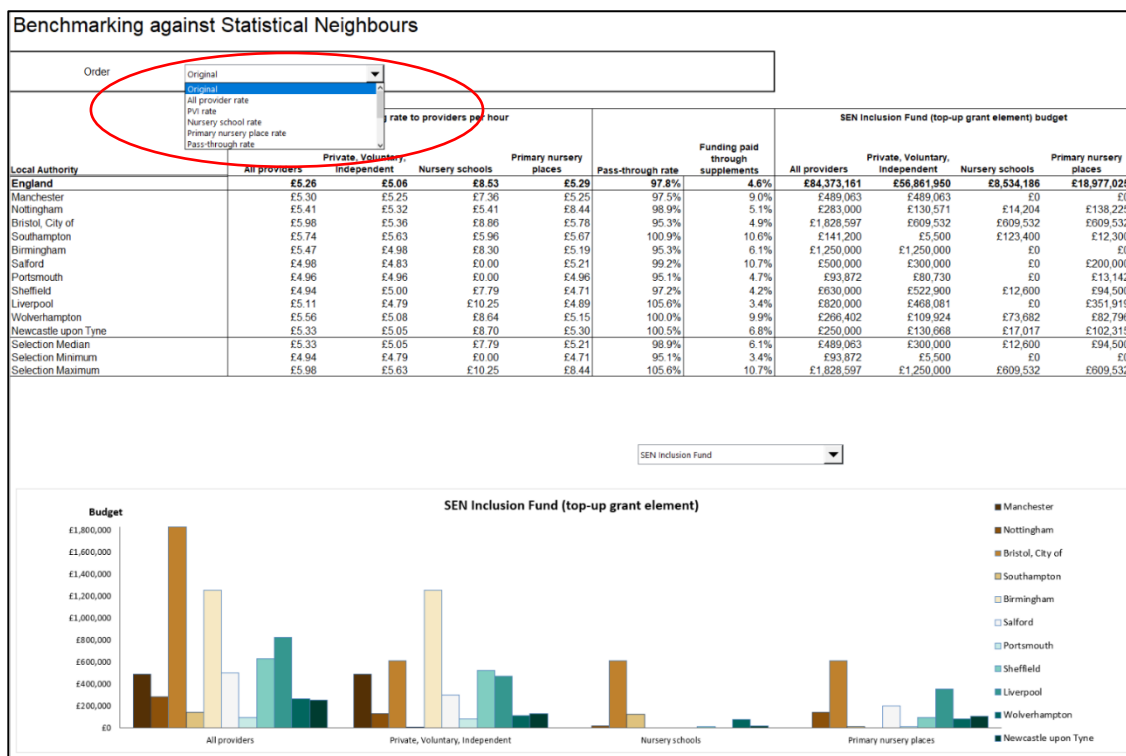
Benchmarking against Statistical Neighbours

Order

Original

Original
All provider rate
PVI rate
Nursery school rate
Primary nursery place rate
Pass-through rate

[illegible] rate to providers per hour

SEN Inclusion Fund (top-up grant element) budget

| Local Authority | All providers | Private, Voluntary, Independent | Nursery schools | Primary nursery places | Pass-through rate | Funding paid through supplements | All providers | Private, Voluntary, Independent | Nursery schools | Primary nursery places |
|---|---|---|---|---|---|---|---|---|---|---|
| England | £5.26 | £5.06 | £8.53 | £5.29 | 97.8% | 4.6% | £84,373,161 | £56,861,950 | £8,534,186 | £18,977,02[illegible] |
| Manchester | £5.30 | £5.25 | £7.36 | £5.25 | 97.5% | 9.0% | £489,063 | £489,063 | £0 | £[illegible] |
| Nottingham | £5.41 | £5.32 | £5.41 | £8.44 | 98.9% | 5.1% | £283,000 | £130,571 | £14,204 | £138,22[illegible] |
| Bristol, City of | £5.98 | £5.36 | £8.86 | £5.78 | 95.3% | 4.9% | £1,828,597 | £609,532 | £609,532 | £609,53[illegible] |
| Southampton | £5.74 | £5.63 | £5.96 | £5.67 | 100.9% | 10.6% | £141,200 | £5,500 | £123,400 | £12,30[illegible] |
| Birmingham | £5.47 | £4.98 | £8.30 | £5.19 | 95.3% | 6.1% | £1,250,000 | £1,250,000 | £0 | £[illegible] |
| Salford | £4.98 | £4.83 | £0.00 | £5.21 | 99.2% | 10.7% | £500,000 | £300,000 | £0 | £200,00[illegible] |
| Portsmouth | £4.96 | £4.96 | £0.00 | £4.96 | 95.1% | 4.7% | £93,872 | £80,730 | £0 | £13,14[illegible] |
| Sheffield | £4.94 | £5.00 | £7.79 | £4.71 | 97.2% | 4.2% | £630,000 | £522,900 | £12,600 | £94,50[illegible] |
| Liverpool | £5.11 | £4.79 | £10.25 | £4.89 | 105.6% | 3.4% | £820,000 | £468,081 | £0 | £351,91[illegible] |
| Wolverhampton | £5.56 | £5.08 | £8.64 | £5.15 | 100.0% | 9.9% | £266,402 | £109,924 | £73,682 | £82,79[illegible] |
| Newcastle upon Tyne | £5.33 | £5.05 | £8.70 | £5.30 | 100.5% | 6.8% | £250,000 | £130,668 | £17,017 | £102,31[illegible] |
| Selection Median | £5.33 | £5.05 | £7.79 | £5.21 | 98.9% | 6.1% | £489,063 | £300,000 | £12,600 | £94,50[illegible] |
| Selection Minimum | £4.94 | £4.79 | £0.00 | £4.71 | 95.1% | 3.4% | £93,872 | £5,500 | £0 | £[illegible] |
| Selection Maximum | £5.98 | £5.63 | £10.25 | £8.44 | 105.6% | 10.7% | £1,828,597 | £1,250,000 | £609,532 | £609,53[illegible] |

SEN Inclusion Fund

SEN Inclusion Fund (top-up grant element)

Budget

£1,800,000
£1,600,000
£1,400,000
£1,200,000
£1,000,000
£800,000
£600,000
£400,000
£200,000
£0

All providers
Private, Voluntary, Independent
Nursery schools
Primary nursery places

Manchester
Nottingham
Bristol, City of
Southampton
Birmingham
Salford
Portsmouth
Sheffield
Liverpool
Wolverhampton
Newcastle upon Tyne